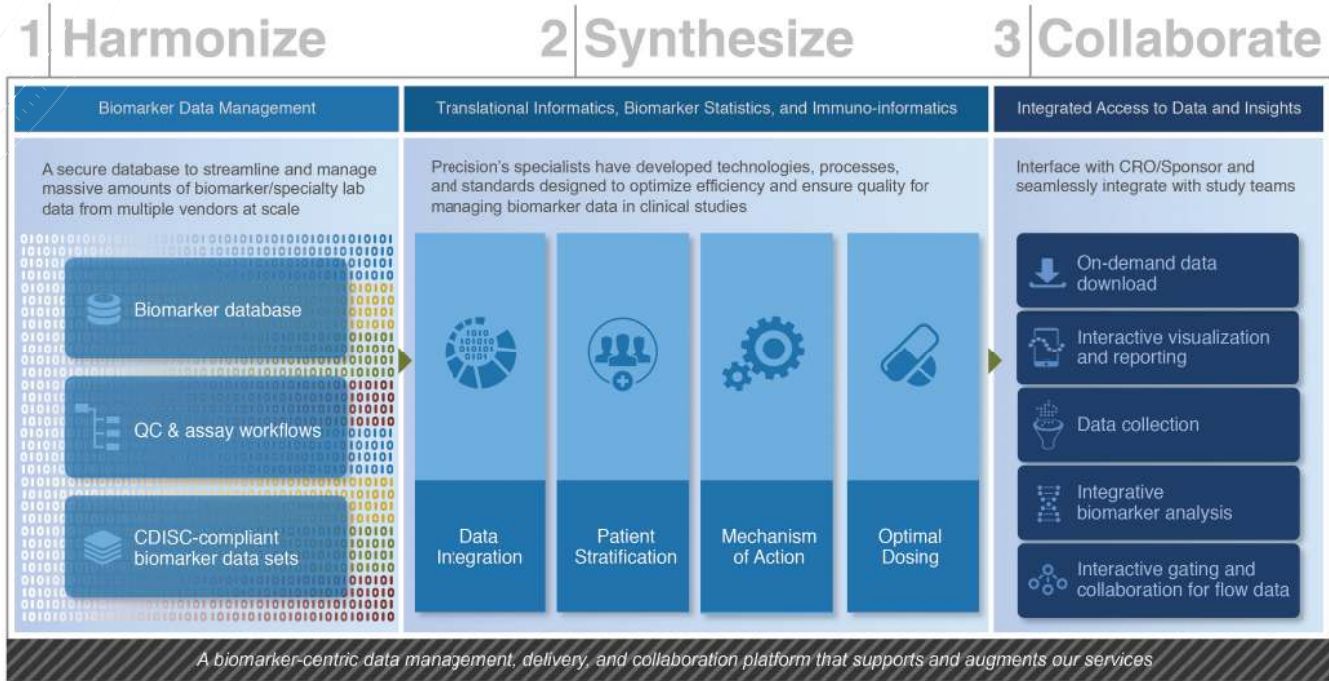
1 Harmonize

2 Synthesize

3 Collaborate

Biomarker Data Management

A secure database to streamline and manage massive amounts of biomarker/specialty lab data from multiple vendors at scale

Biomarker database

QC & assay workflows

CDISC-compliant biomarker data sets

Translational Informatics, Biomarker Statistics, and Immuno-informatics

Precision's specialists have developed technologies, processes, and standards designed to optimize efficiency and ensure quality for managing biomarker data in clinical studies

Data Integration

Patient Stratification

Mechanism of Action

Optimal Dosing

Integrated Access to Data and Insights

Interface with CRO/Sponsor and seamlessly integrate with study teams

On-demand data download

Interactive visualization and reporting

Data collection

Integrative biomarker analysis

Interactive gating and collaboration for flow data

A biomarker-centric data management, delivery, and collaboration platform that supports and augments our services